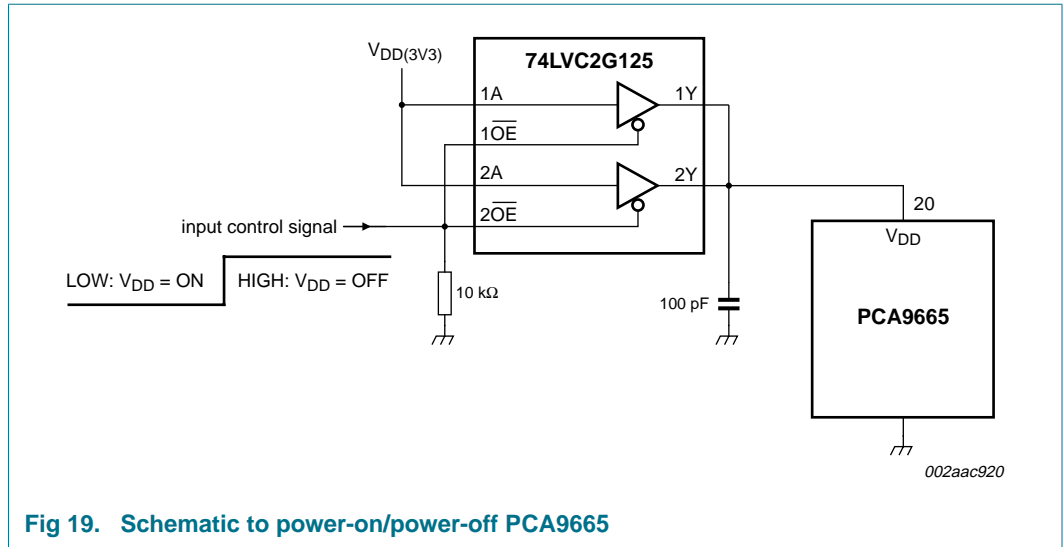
$V_{DD(3V3)}$

74LVC2G125

1A

1Y

$1\overline{OE}$

2A

2Y

$2\overline{OE}$

input control signal

LOW: $V_{DD}$ = ON

HIGH: $V_{DD}$ = OFF

10 kΩ

100 pF

20

$V_{DD}$

PCA9665

002aac920

Fig 19. Schematic to power-on/power-off PCA9665